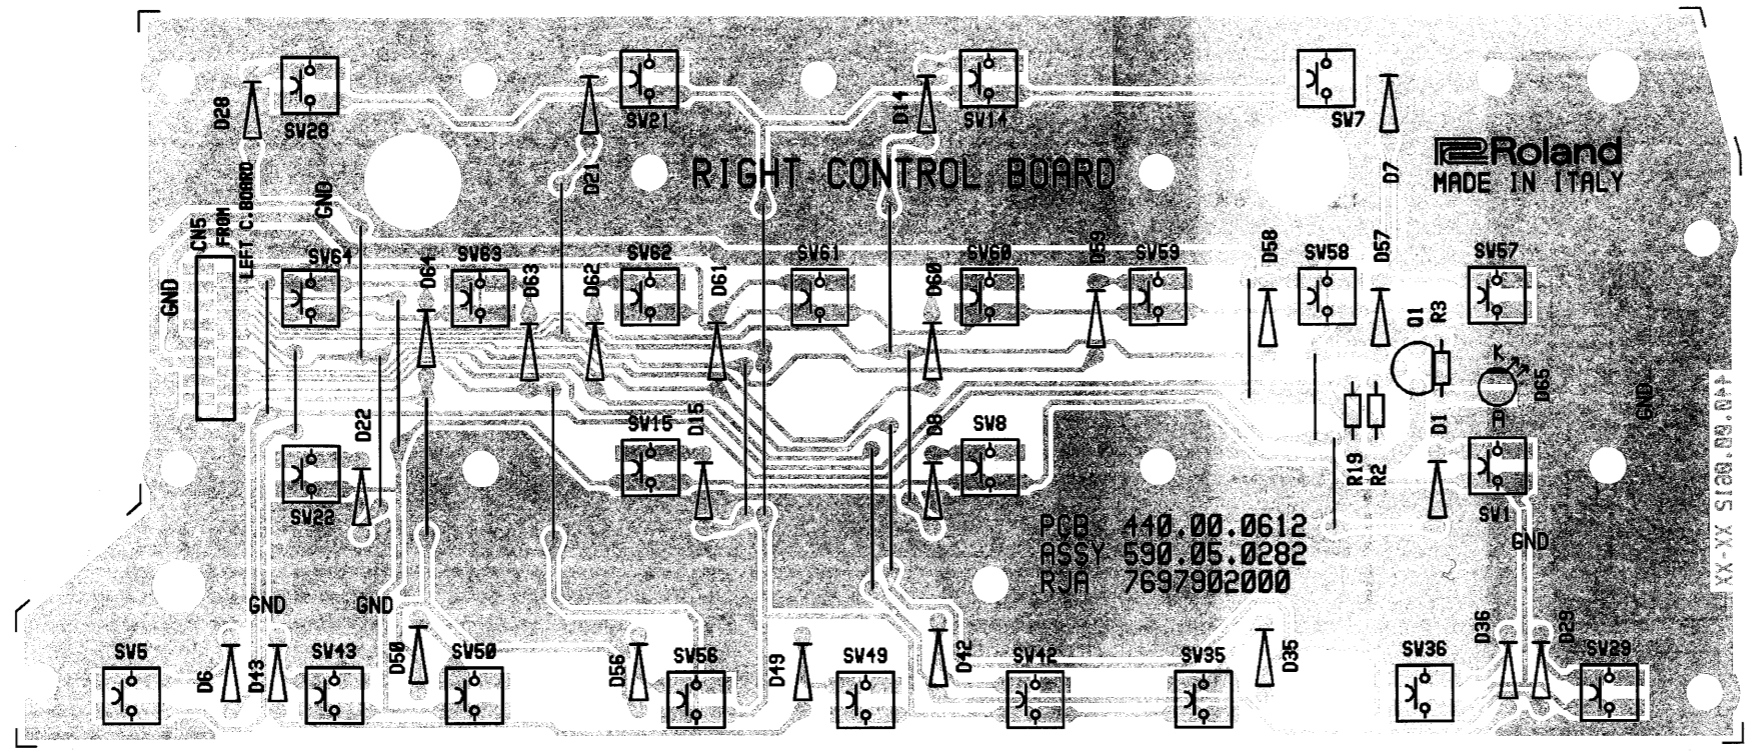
D28
SV28
SV21
D21
D14
SV14
SV7
D7
Roland
MADE IN ITALY
RIGHT CONTROL BOARD
CN5
FROM
LEFT C.BOARD
GND
GND
SV64
D64
SV63
D63
D62
SV62
D61
SV61
D60
SV60
D59
SV59
D58
SV58
D57
SV57
Q1
R3
D65
D1
GND
D22
SV22
SV15
D15
D8
SV8
R19
R2
SV1
GND
PCB 440.00.0612
ASSY 590.05.0282
RJA 7697902000
XX-XX S120.00.044
GND
GND
SV5
D6
D43
SV43
D50
SV50
D56
SV56
D49
SV49
D42
SV42
SV35
D35
SV36
D36
D29
SV29